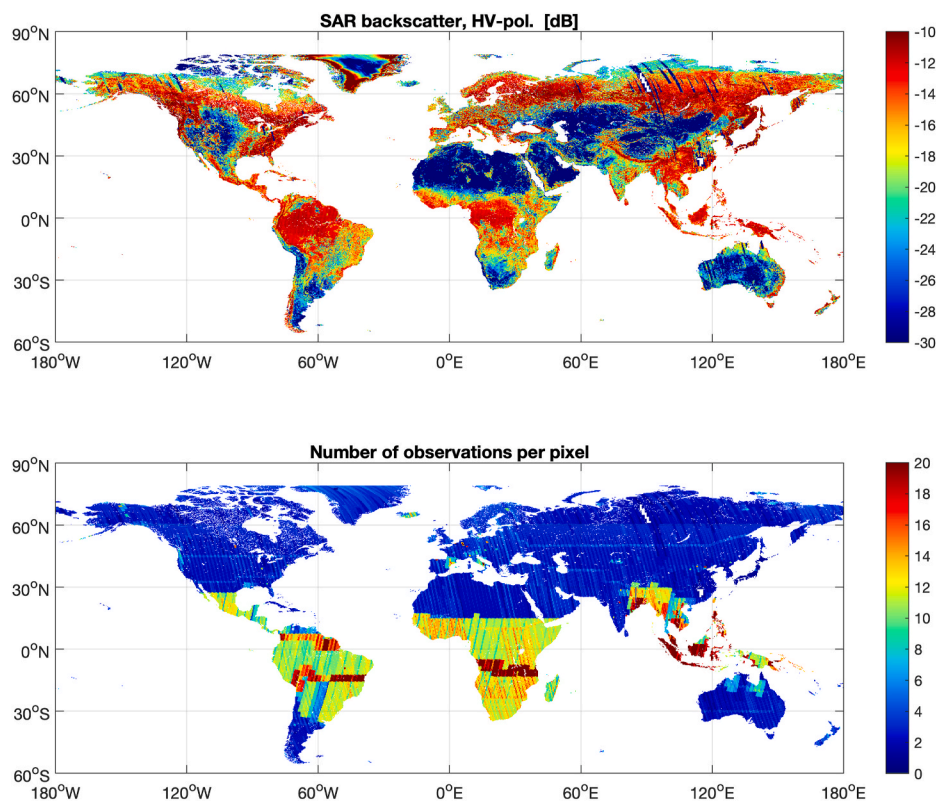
SAR backscatter, HV-pol. [dB]

$90^oN$
$60^oN$
$30^oN$
$0^oN$
$30^oS$
$60^oS$

$180^oW$ $120^oW$ $60^oW$ $0^oE$ $60^oE$ $120^oE$ $180^oE$

-10
-12
-14
-16
-18
-20
-22
-24
-26
-28
-30

Number of observations per pixel

$90^oN$
$60^oN$
$30^oN$
$0^oN$
$30^oS$
$60^oS$

$180^oW$ $120^oW$ $60^oW$ $0^oE$ $60^oE$ $120^oE$ $180^oE$

20
18
16
14
12
10
8
6
4
2
0